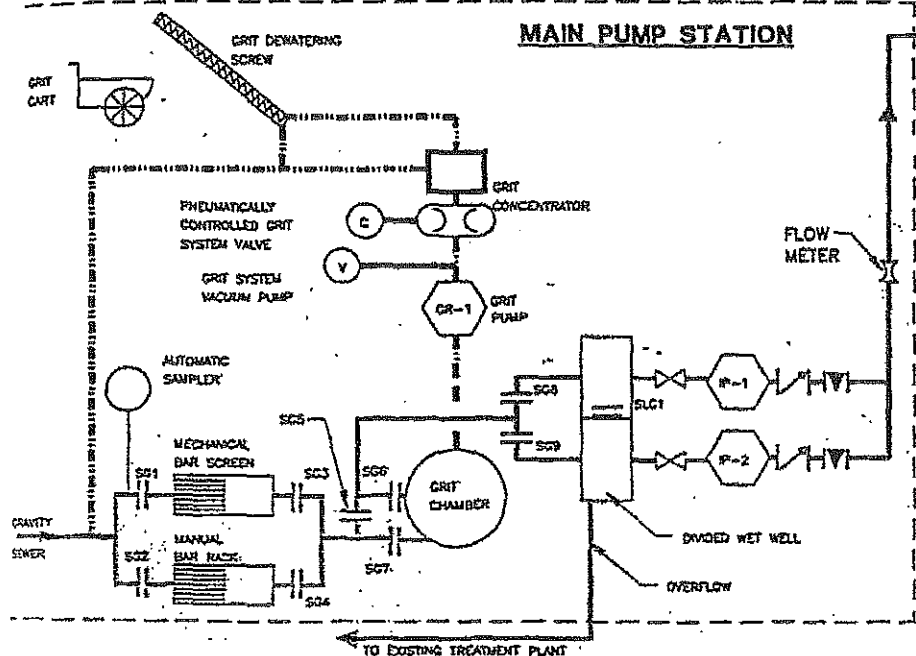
MAIN PUMP STATION

GRIT DEWATERING SCREW

GRIT CART

GRIT CONCENTRATOR

PNEUMATICALLY CONTROLLED GRIT SYSTEM VALVE

C

V

GRIT SYSTEM VACUUM PUMP

GR-1

GRIT PUMP

FLOW METER

AUTOMATIC SAMPLER

SG8

SLG1

IP-1

IP-2

SG9

SG5

MECHANICAL BAR SCREEN

SG1

SG3

SG6

GRIT CHAMBER

GRAVITY SEWER

SG2

MANUAL BAR RACK

SG7

SG4

DIVIDED WET WELL

OVERFLOW

TO EXISTING TREATMENT PLANT